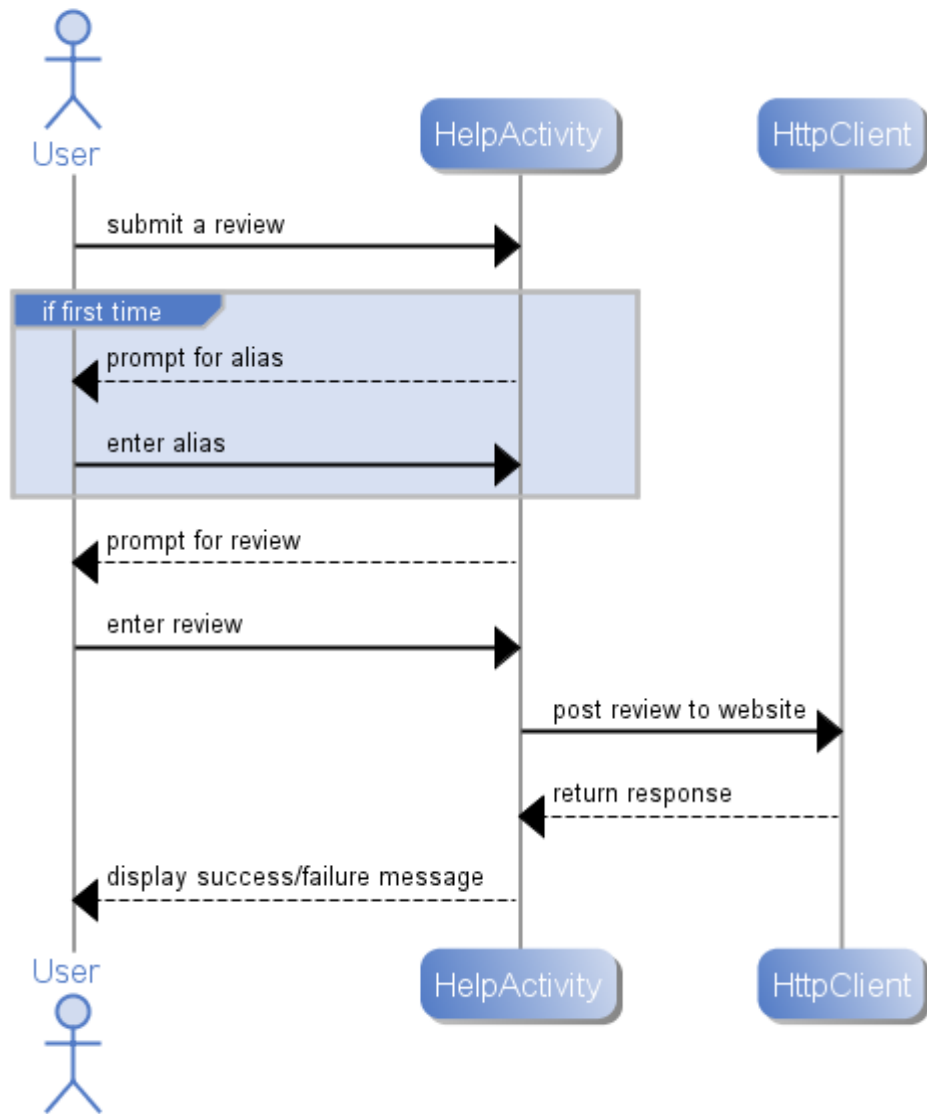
User

HelpActivity

HttpClient

submit a review

if first time

prompt for alias

enter alias

prompt for review

enter review

post review to website

return response

display success/failure message

User

HelpActivity

HttpClient